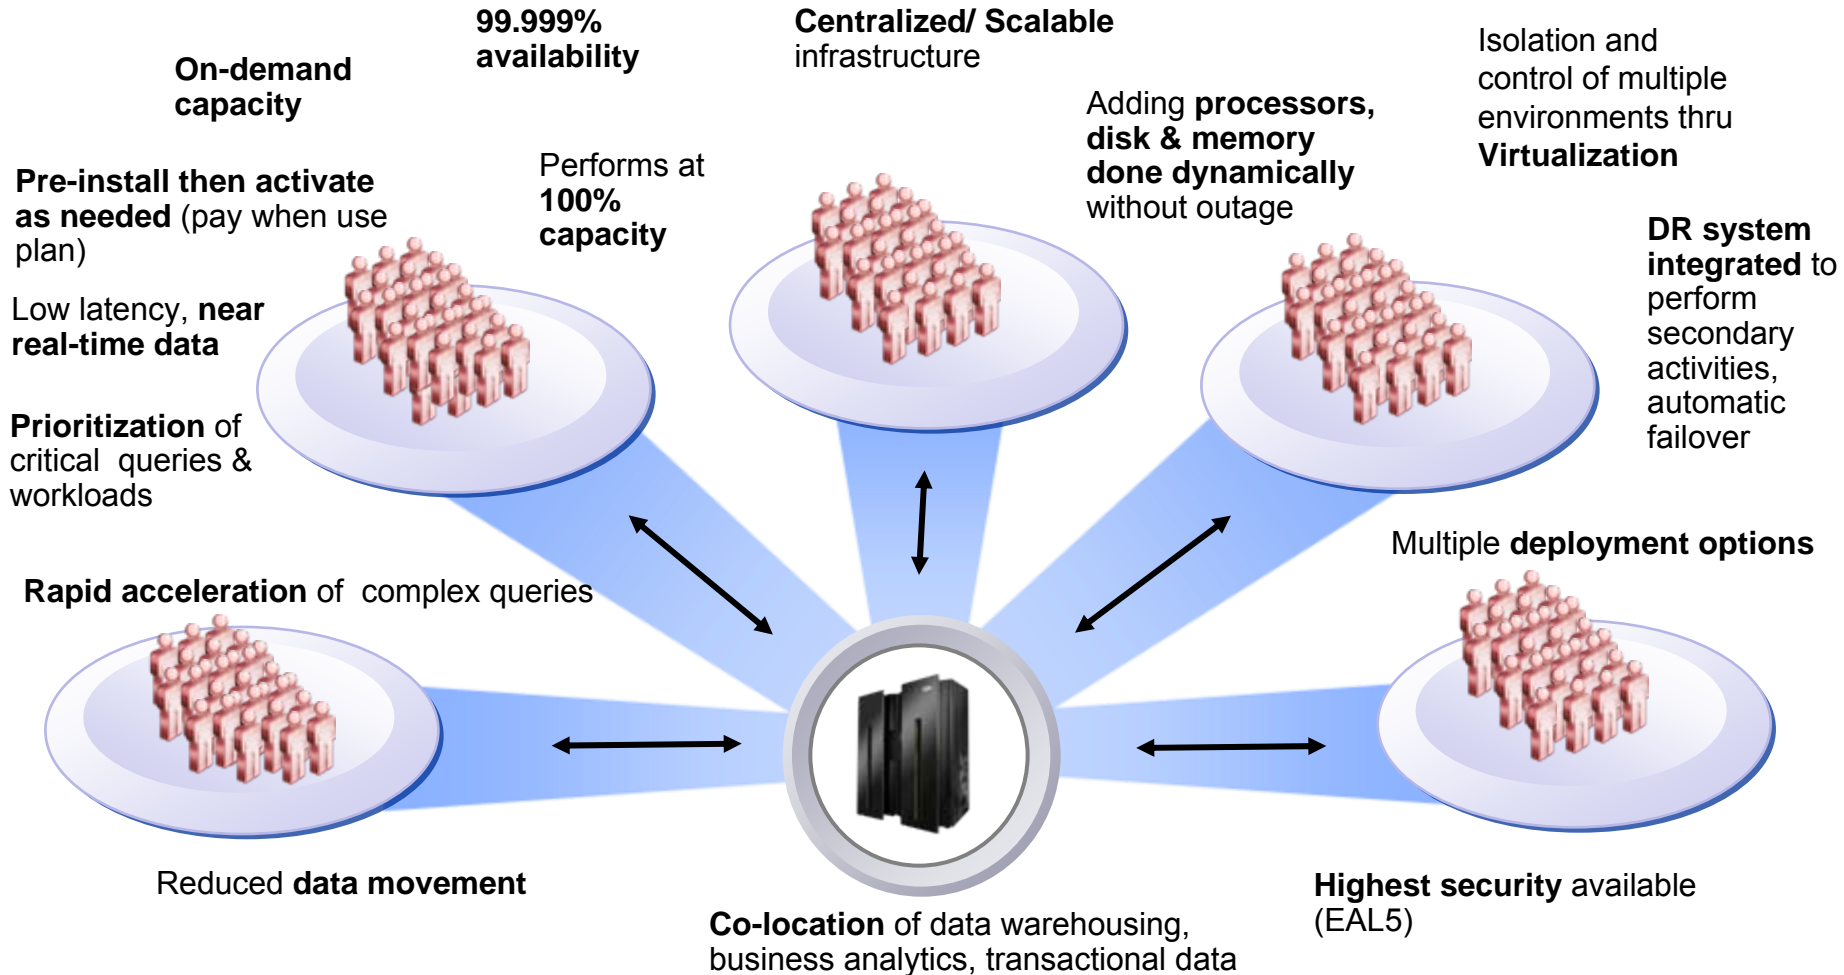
On-demand capacity

99.999% availability

Centralized/ Scalable infrastructure

Isolation and control of multiple environments thru Virtualization

Pre-install then activate as needed (pay when use plan)

Performs at 100% capacity

Adding processors, disk & memory done dynamically without outage

DR system integrated to perform secondary activities, automatic failover

Low latency, near real-time data

Prioritization of critical queries & workloads

Multiple deployment options

Rapid acceleration of complex queries

Reduced data movement

Highest security available (EAL5)

Co-location of data warehousing, business analytics, transactional data